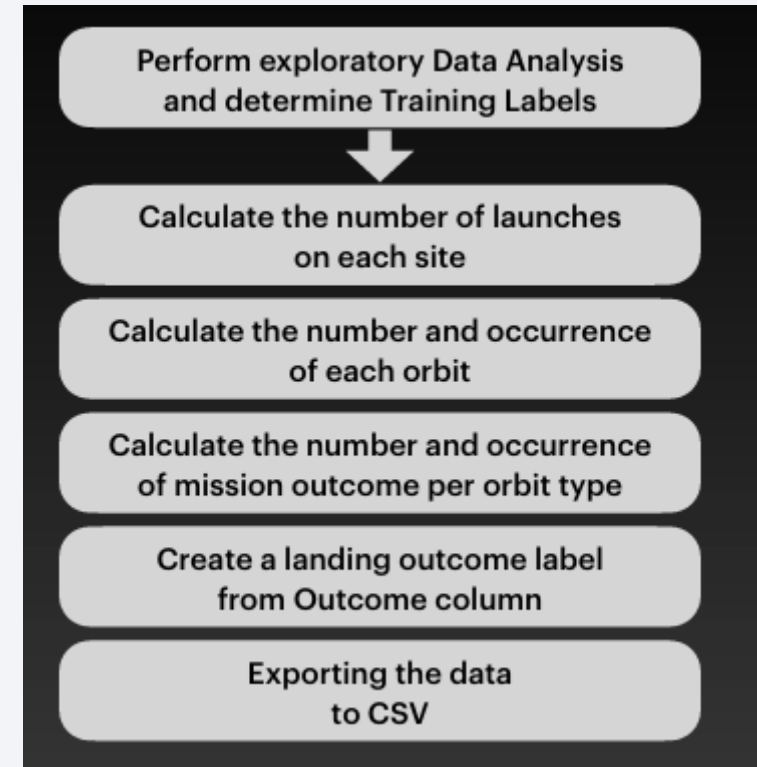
Perform exploratory Data Analysis and determine Training Labels

Calculate the number of launches on each site

Calculate the number and occurrence of each orbit

Calculate the number and occurrence of mission outcome per orbit type

Create a landing outcome label from Outcome column

Exporting the data to CSV